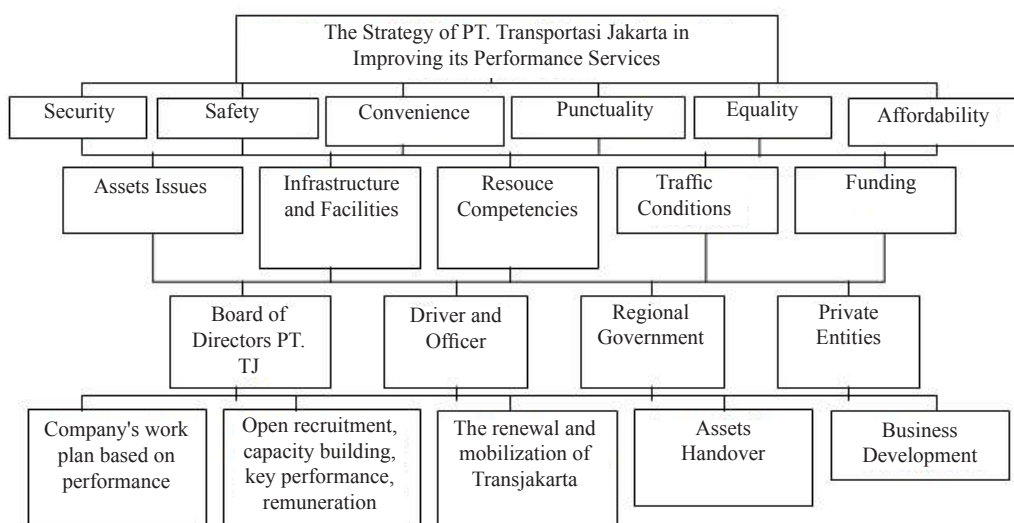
The Strategy of PT. Transportasi Jakarta in Improving its Performance Services

Security

Safety

Convenience

Punctuality

Equality

Affordability

Assets Issues

Infrastructure and Facilities

Resouce Competencies

Traffic Conditions

Funding

Board of Directors PT. TJ

Driver and Officer

Regional Government

Private Entities

Company's work plan based on performance

Open recruitment, capacity building, key performance, remuneration

The renewal and mobilization of Transjakarta

Assets Handover

Business Development